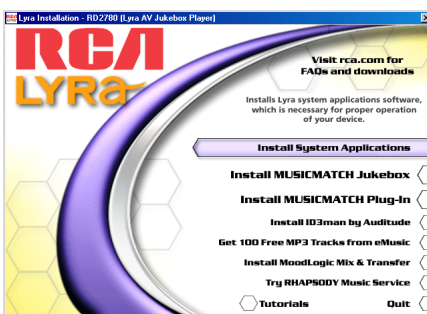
Lyra Installation - RD2780 (Lyra AV Jukebox Player)

RCA
LYRA

Visit rca.com for FAQs and downloads

Installs Lyra system applications software, which is necessary for proper operation of your device.

Install System Applications

Install MUSICMATCH Jukebox

Install MUSICMATCH Plug-In

Install ID3man by Auditude

Get 100 Free MP3 Tracks from eMusic

Install MoodLogic Mix & Transfer

Try RHAPSODY Music Service

Tutorials

Quit